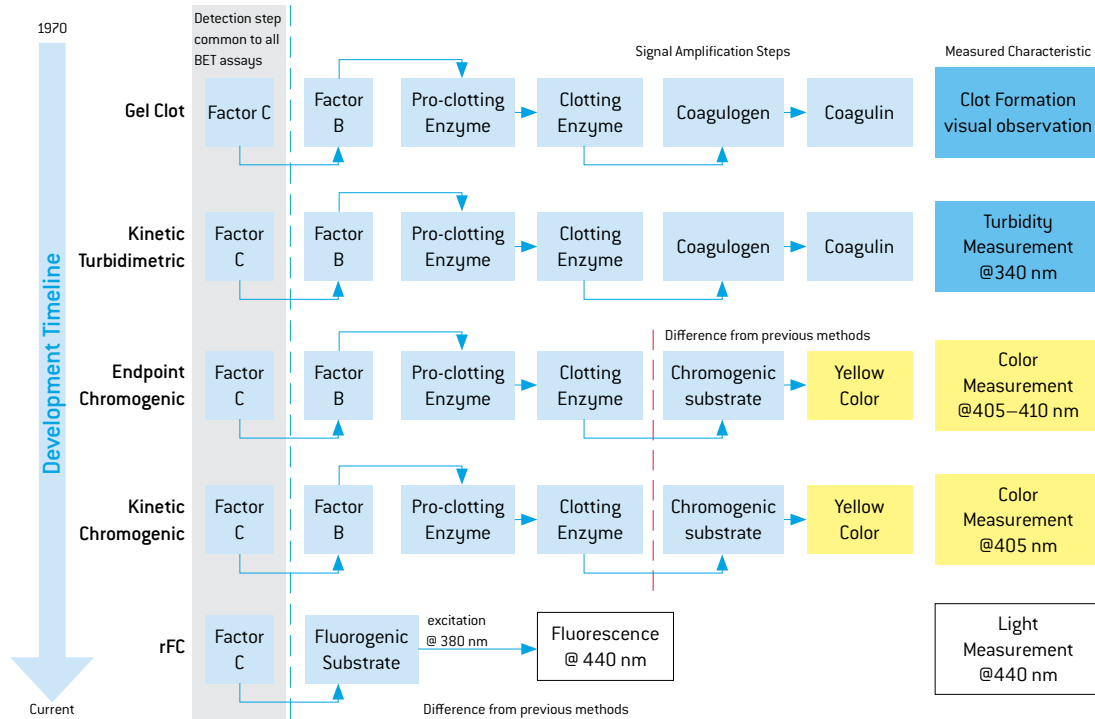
1970

Development Timeline

Current

Detection step common to all BET assays

Signal Amplification Steps

Measured Characteristic

Gel Clot

Factor C

Factor B

Pro-clotting Enzyme

Clotting Enzyme

Coagulogen

Coagulin

Clot Formation visual observation

Kinetic Turbidimetric

Factor C

Factor B

Pro-clotting Enzyme

Clotting Enzyme

Coagulogen

Coagulin

Turbidity Measurement @340 nm

Difference from previous methods

Endpoint Chromogenic

Factor C

Factor B

Pro-clotting Enzyme

Clotting Enzyme

Chromogenic substrate

Yellow Color

Color Measurement @405–410 nm

Kinetic Chromogenic

Factor C

Factor B

Pro-clotting Enzyme

Clotting Enzyme

Chromogenic substrate

Yellow Color

Color Measurement @405 nm

rFC

Factor C

Fluorogenic Substrate

excitation @ 380 nm

Fluorescence @ 440 nm

Light Measurement @440 nm

Difference from previous methods